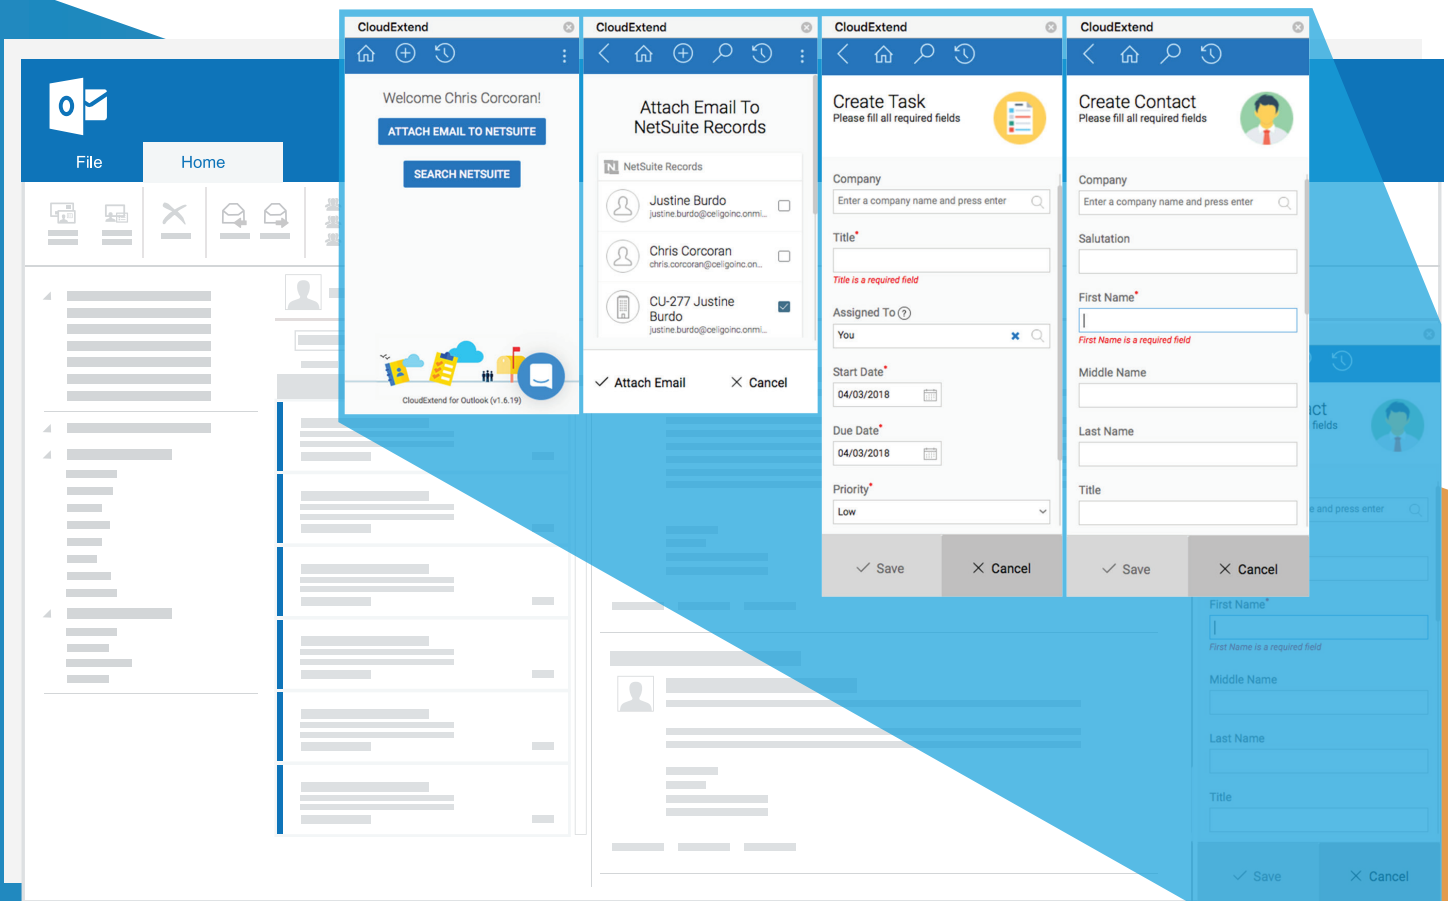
File
Home

CloudExtend
Welcome Chris Corcoran!
ATTACH EMAIL TO NETSUITE
SEARCH NETSUITE
CloudExtend for Outlook (v1.6.19)

CloudExtend
Attach Email To NetSuite Records
NetSuite Records
Justine Burdo
justine.burdo@celigoinc.onmi...
Chris Corcoran
chris.corcoran@celigoinc.on...
CU-277 Justine Burdo
justine.burdo@celigoinc.onmi...
Attach Email
Cancel

CloudExtend
Create Task
Please fill all required fields
Company
Enter a company name and press enter
Title*
Title is a required field
Assigned To
You
Start Date*
04/03/2018
Due Date*
04/03/2018
Priority*
Low
Save
Cancel

CloudExtend
Create Contact
Please fill all required fields
Company
Enter a company name and press enter
Salutation
First Name*
First Name is a required field
Middle Name
Last Name
Title
Save
Cancel

ct
fields
and press enter
First Name*
First Name is a required field
Middle Name
Last Name
Title
Save
Cancel